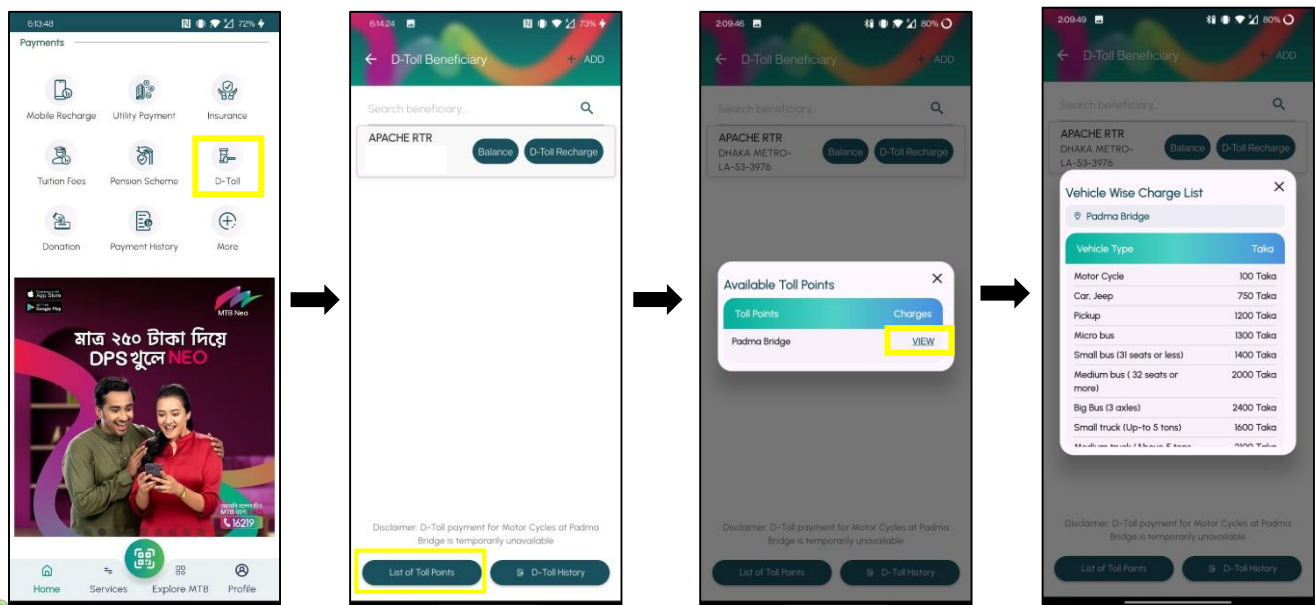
6:13:48 72%

Payments

Mobile Recharge
Utility Payment
Insurance
Tuition Fees
Pension Scheme
D-Toll
Donation
Payment History
More

App Store
Google Play
MTB Neo
মাত্র ২৫০ টাকা দিয়ে DPS খুলে NEO
16219

Home
Services
Explore MTB
Profile

6:14:24 73%

D-Toll Beneficiary
+ ADD
Search beneficiary...
APACHE RTR
Balance
D-Toll Recharge

Disclaimer: D-Toll payment for Motor Cycles at Padma Bridge is temporarily unavailable
List of Toll Points
D-Toll History

2:09:46 80%

D-Toll Beneficiary
+ ADD
Search beneficiary...
APACHE RTR
DHAKA METRO-LA-53-3976
Balance
D-Toll Recharge

Available Toll Points
Toll Points
Charges
Padma Bridge
VIEW

Disclaimer: D-Toll payment for Motor Cycles at Padma Bridge is temporarily unavailable
List of Toll Points
D-Toll History

2:09:49 80%

D-Toll Beneficiary
+ ADD
Search beneficiary...
APACHE RTR
DHAKA METRO-LA-53-3976
Balance
D-Toll Recharge

Vehicle Wise Charge List
Padma Bridge

| Vehicle Type | Taka |
|---|---|
| Motor Cycle | 100 Taka |
| Car, Jeep | 750 Taka |
| Pickup | 1200 Taka |
| Micro bus | 1300 Taka |
| Small bus (31 seats or less) | 1400 Taka |
| Medium bus ( 32 seats or more) | 2000 Taka |
| Big Bus (3 axles) | 2400 Taka |
| Small truck (Up-to 5 tons) | 1600 Taka |
| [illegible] | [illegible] |

Disclaimer: D-Toll payment for Motor Cycles at Padma Bridge is temporarily unavailable
List of Toll Points
D-Toll History